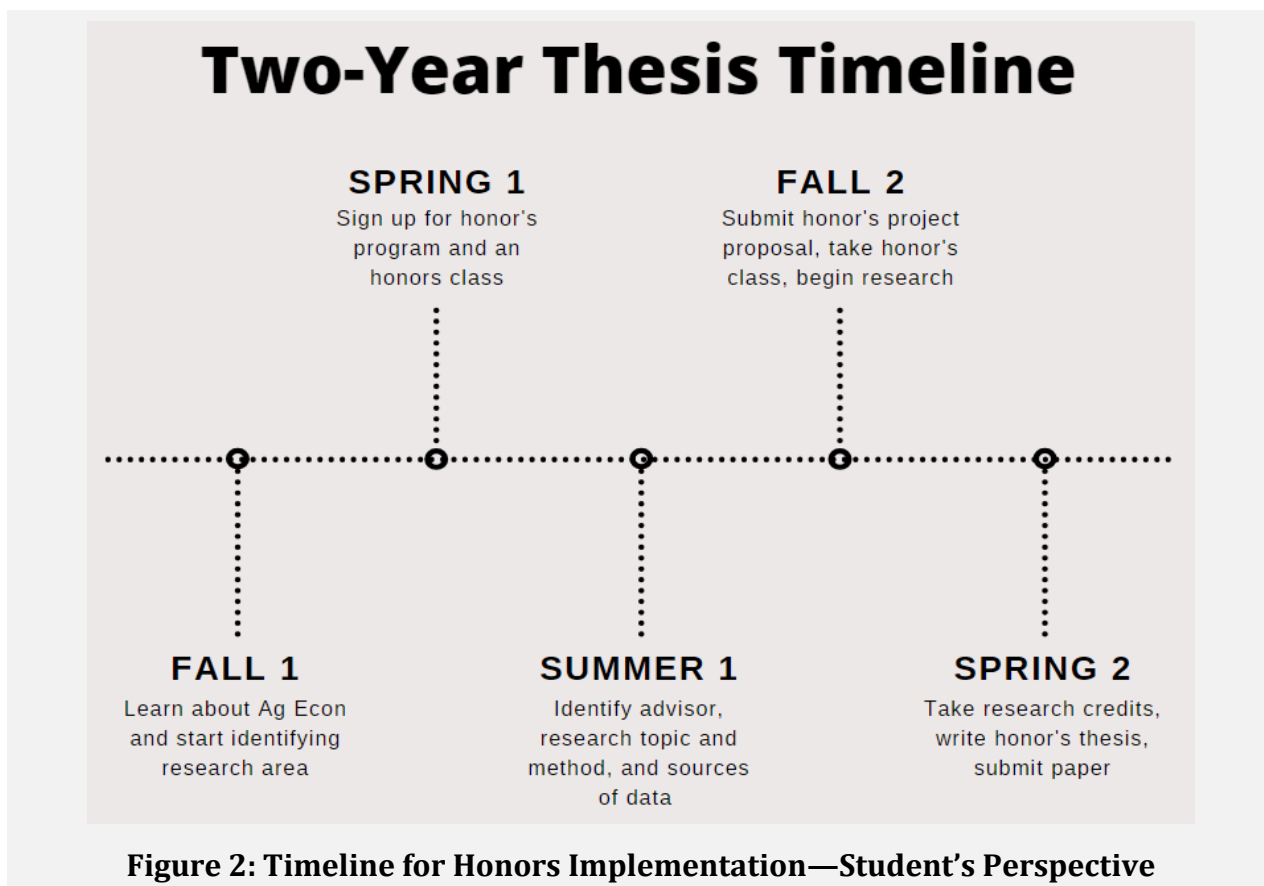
Two-Year Thesis Timeline

SPRING 1
Sign up for honor's program and an honors class

FALL 2
Submit honor's project proposal, take honor's class, begin research

FALL 1
Learn about Ag Econ and start identifying research area

SUMMER 1
Identify advisor, research topic and method, and sources of data

SPRING 2
Take research credits, write honor's thesis, submit paper

Figure 2: Timeline for Honors Implementation—Student's Perspective